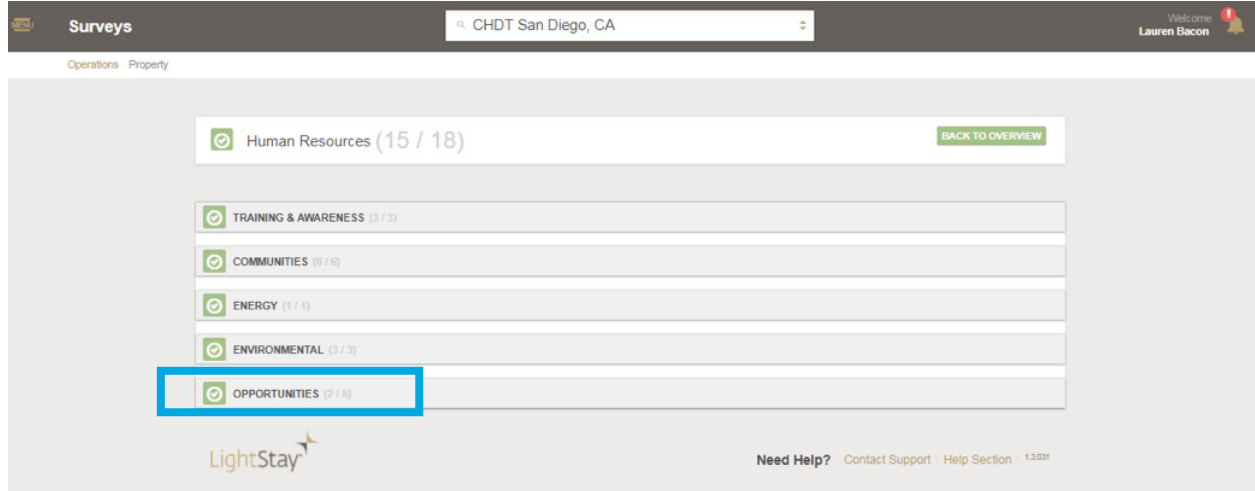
MENU Surveys

CHDT San Diego, CA

Welcome
Lauren Bacon

Operations Property

Human Resources (15 / 18)

BACK TO OVERVIEW

TRAINING & AWARENESS (3 / 3)

COMMUNITIES (6 / 6)

ENERGY (1 / 1)

ENVIRONMENTAL (3 / 3)

OPPORTUNITIES (2 / 5)

LightStay

Need Help? Contact Support | Help Section | 1.3.031